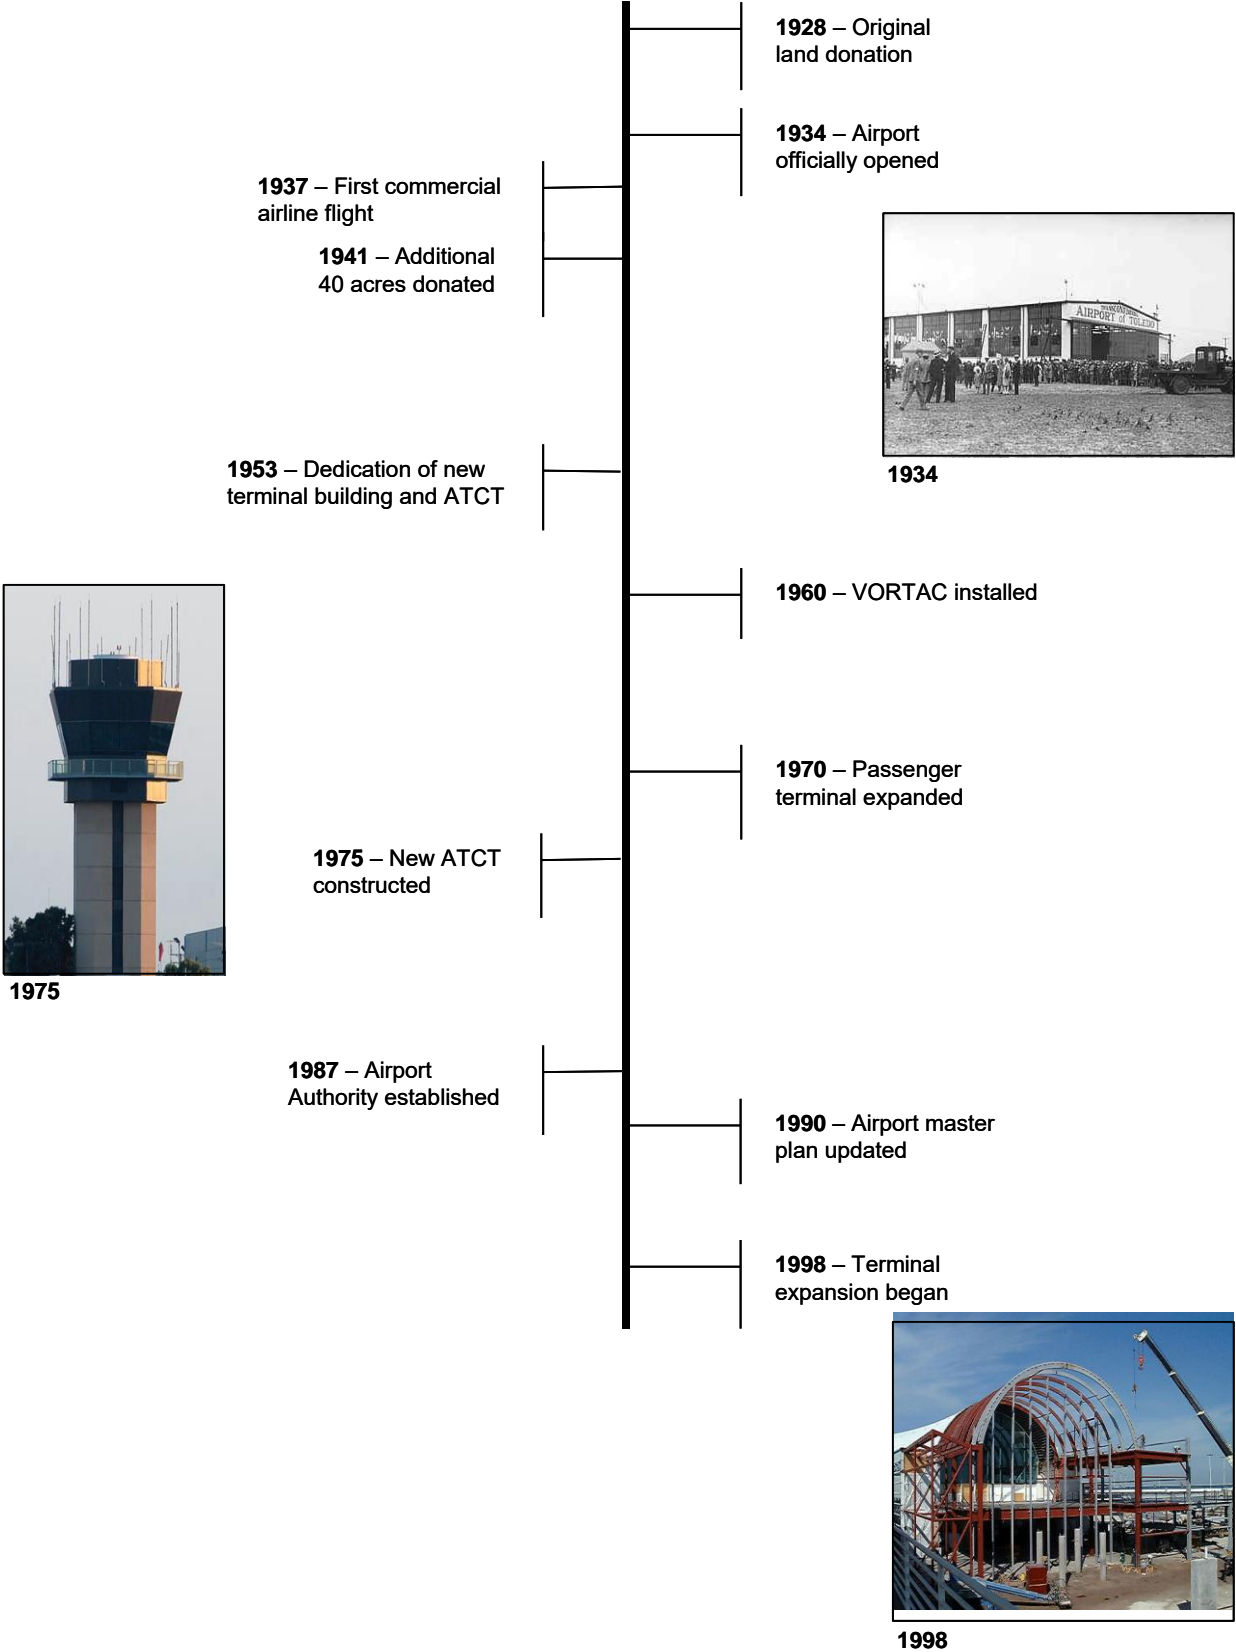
**1928** – Original land donation

**1934** – Airport officially opened

**1937** – First commercial airline flight

**1941** – Additional 40 acres donated

TRANSCONTINENTAL AIRPORT of TOLEDO

**1934**

**1953** – Dedication of new terminal building and ATCT

**1960** – VORTAC installed

**1970** – Passenger terminal expanded

**1975** – New ATCT constructed

**1975**

**1987** – Airport Authority established

**1990** – Airport master plan updated

**1998** – Terminal expansion began

**1998**